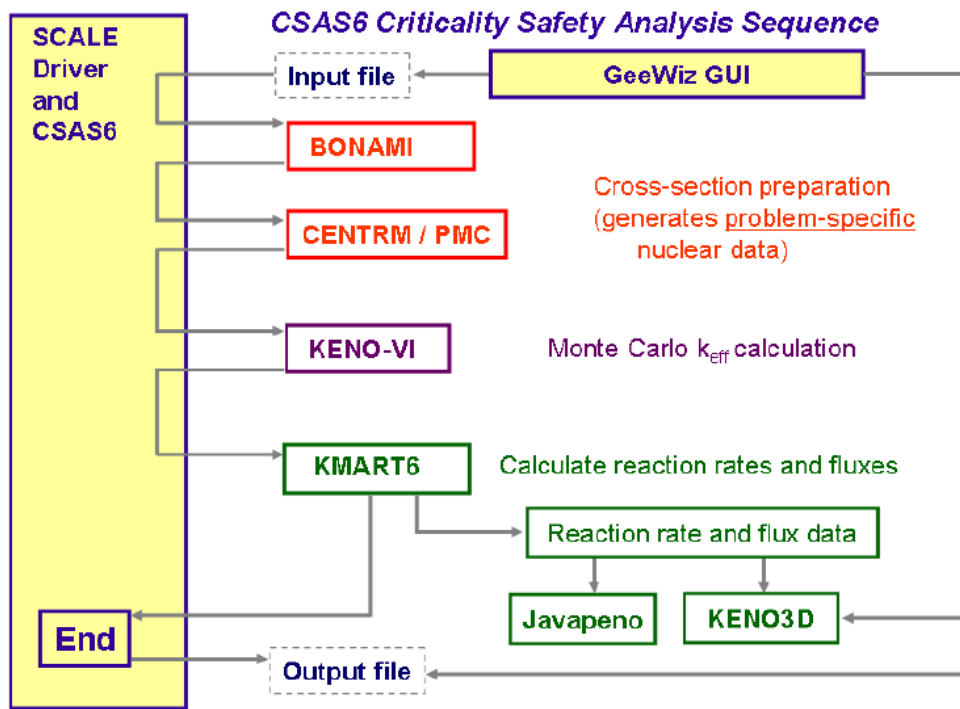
CSAS6 Criticality Safety Analysis Sequence

SCALE Driver and CSAS6

Input file

GeeWiz GUI

BONAMI

Cross-section preparation (generates problem-specific nuclear data)

CENTRM / PMC

KENO-VI

Monte Carlo $k_{eff}$ calculation

KMART6

Calculate reaction rates and fluxes

Reaction rate and flux data

Javapeno

KENO3D

End

Output file